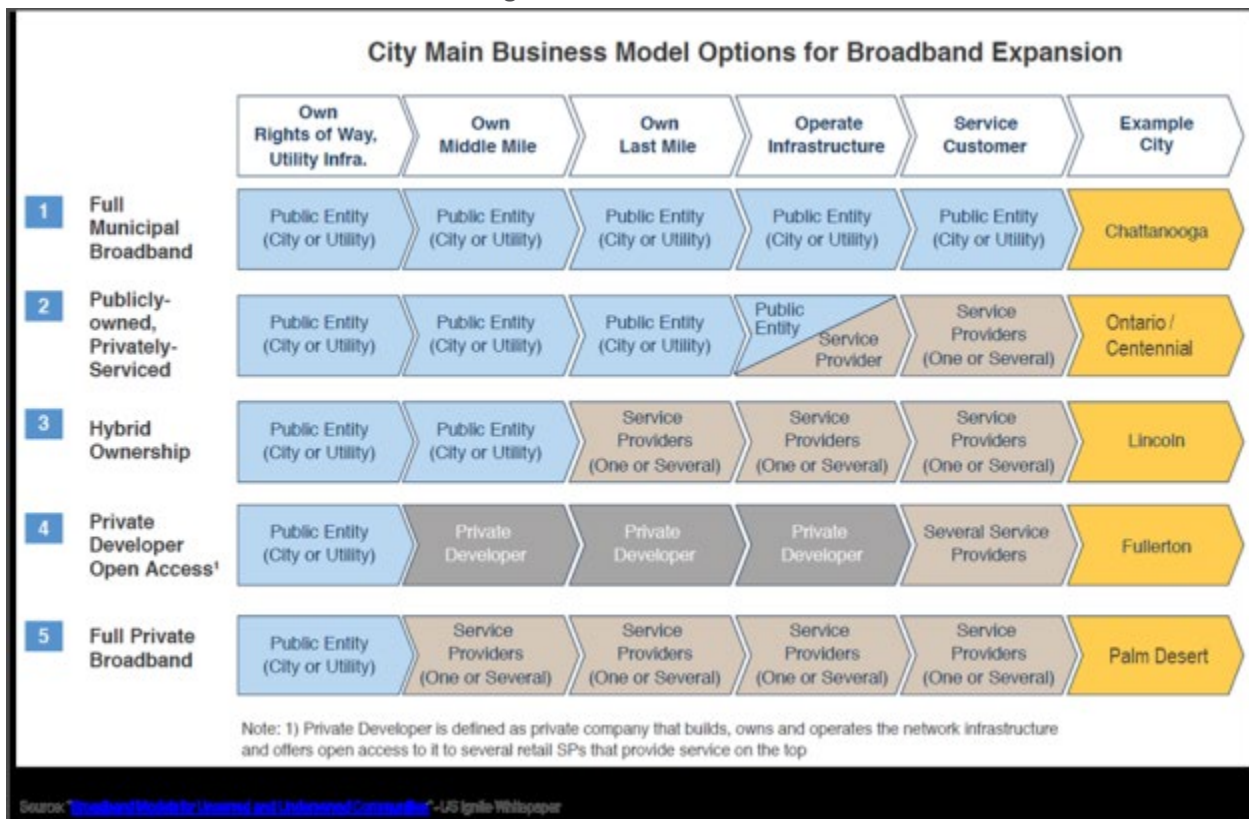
City Main Business Model Options for Broadband Expansion

| | Own Rights of Way, Utility Infra. | Own Middle Mile | Own Last Mile | Operate Infrastructure | Service Customer | Example City |
|---|---|---|---|---|---|---|
| 1 Full Municipal Broadband | Public Entity (City or Utility) | Public Entity (City or Utility) | Public Entity (City or Utility) | Public Entity (City or Utility) | Public Entity (City or Utility) | Chattanooga |
| 2 Publicly-owned, Privately-Serviced | Public Entity (City or Utility) | Public Entity (City or Utility) | Public Entity (City or Utility) | Public Entity / Service Provider | Service Providers (One or Several) | Ontario / Centennial |
| 3 Hybrid Ownership | Public Entity (City or Utility) | Public Entity (City or Utility) | Service Providers (One or Several) | Service Providers (One or Several) | Service Providers (One or Several) | Lincoln |
| 4 Private Developer Open Access¹ | Public Entity (City or Utility) | Private Developer | Private Developer | Private Developer | Several Service Providers | Fullerton |
| 5 Full Private Broadband | Public Entity (City or Utility) | Service Providers (One or Several) | Service Providers (One or Several) | Service Providers (One or Several) | Service Providers (One or Several) | Palm Desert |

Note: 1) Private Developer is defined as private company that builds, owns and operates the network infrastructure and offers open access to it to several retail SPs that provide service on the top

Source: "Broadband Models for Unserved and Underserved Communities" - US Ignite Whitepaper